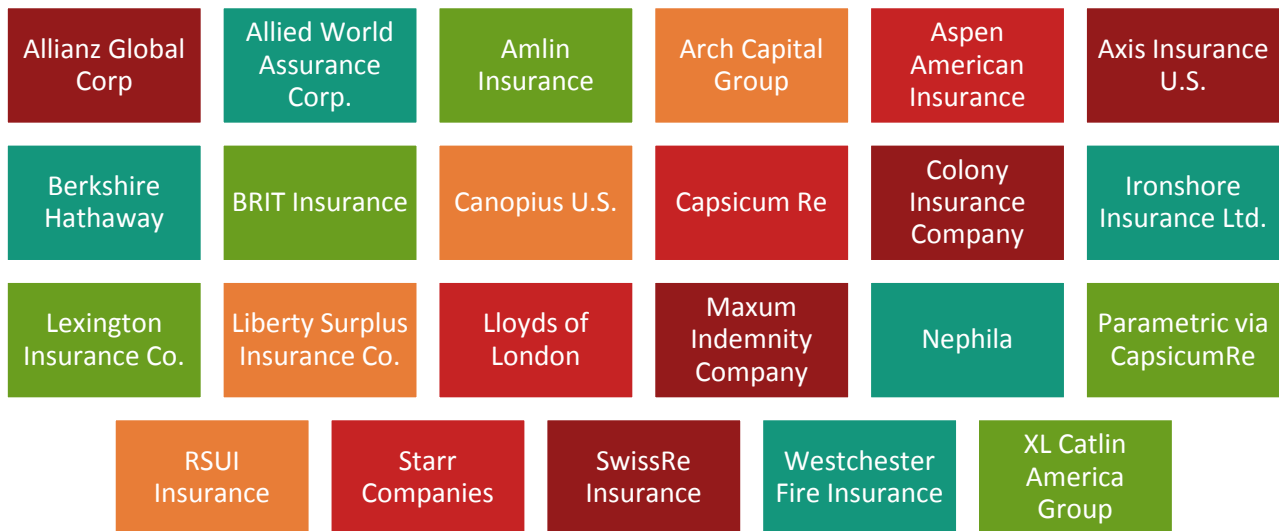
Allianz Global Corp

Allied World Assurance Corp.

Amlin Insurance

Arch Capital Group

Aspen American Insurance

Axis Insurance U.S.

Berkshire Hathaway

BRIT Insurance

Canopius U.S.

Capsicum Re

Colony Insurance Company

Ironshore Insurance Ltd.

Lexington Insurance Co.

Liberty Surplus Insurance Co.

Lloyds of London

Maxum Indemnity Company

Nephila

Parametric via CapsicumRe

RSUI Insurance

Starr Companies

SwissRe Insurance

Westchester Fire Insurance

XL Catlin America Group